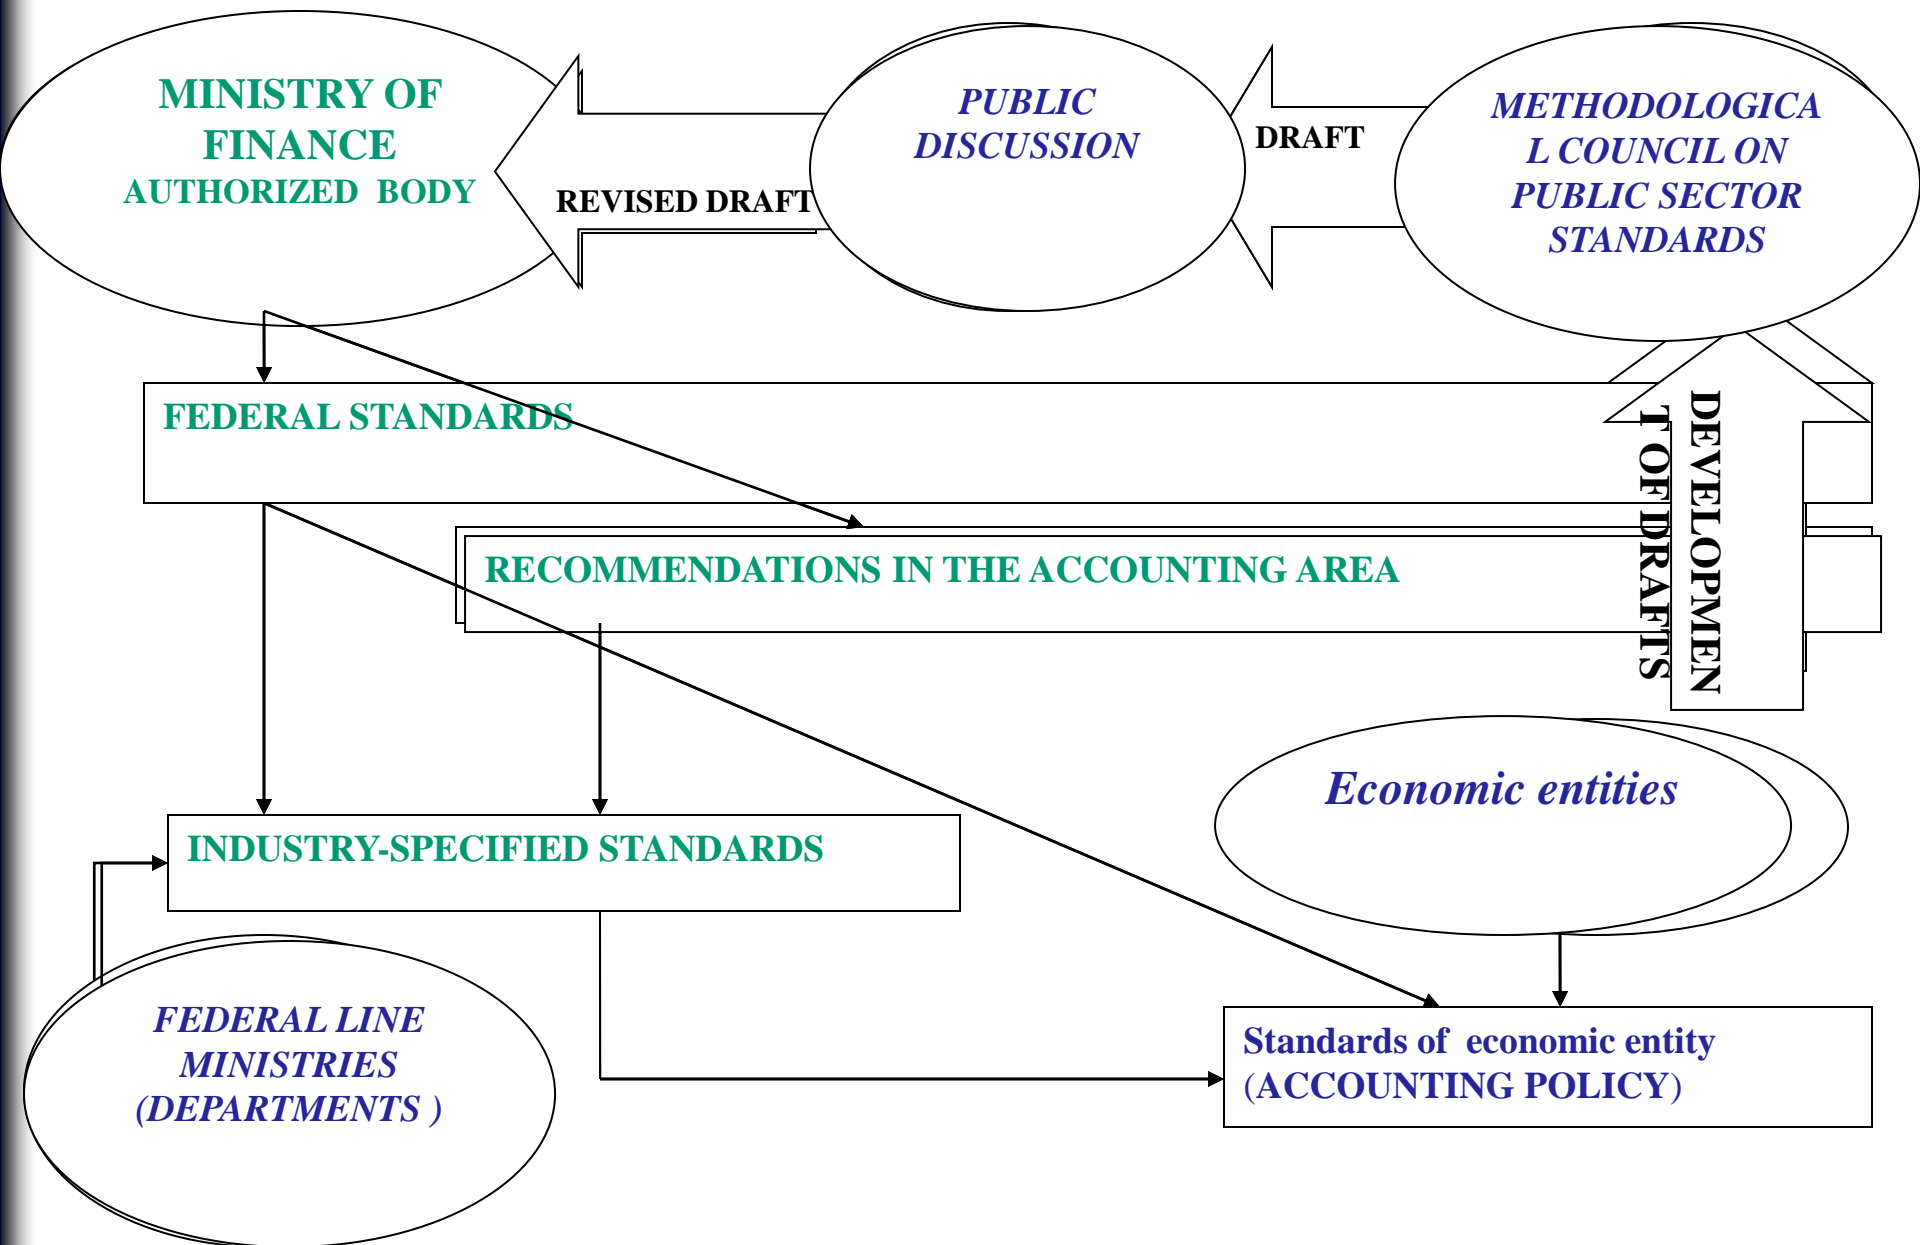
MINISTRY OF FINANCE
AUTHORIZED BODY

REVISED DRAFT

PUBLIC DISCUSSION

DRAFT

METHODOLOGICA L COUNCIL ON PUBLIC SECTOR STANDARDS

FEDERAL STANDARDS

DEVELOPMEN T OF DRAFTS

RECOMMENDATIONS IN THE ACCOUNTING AREA

Economic entities

INDUSTRY-SPECIFIED STANDARDS

FEDERAL LINE MINISTRIES (DEPARTMENTS )

Standards of economic entity (ACCOUNTING POLICY)